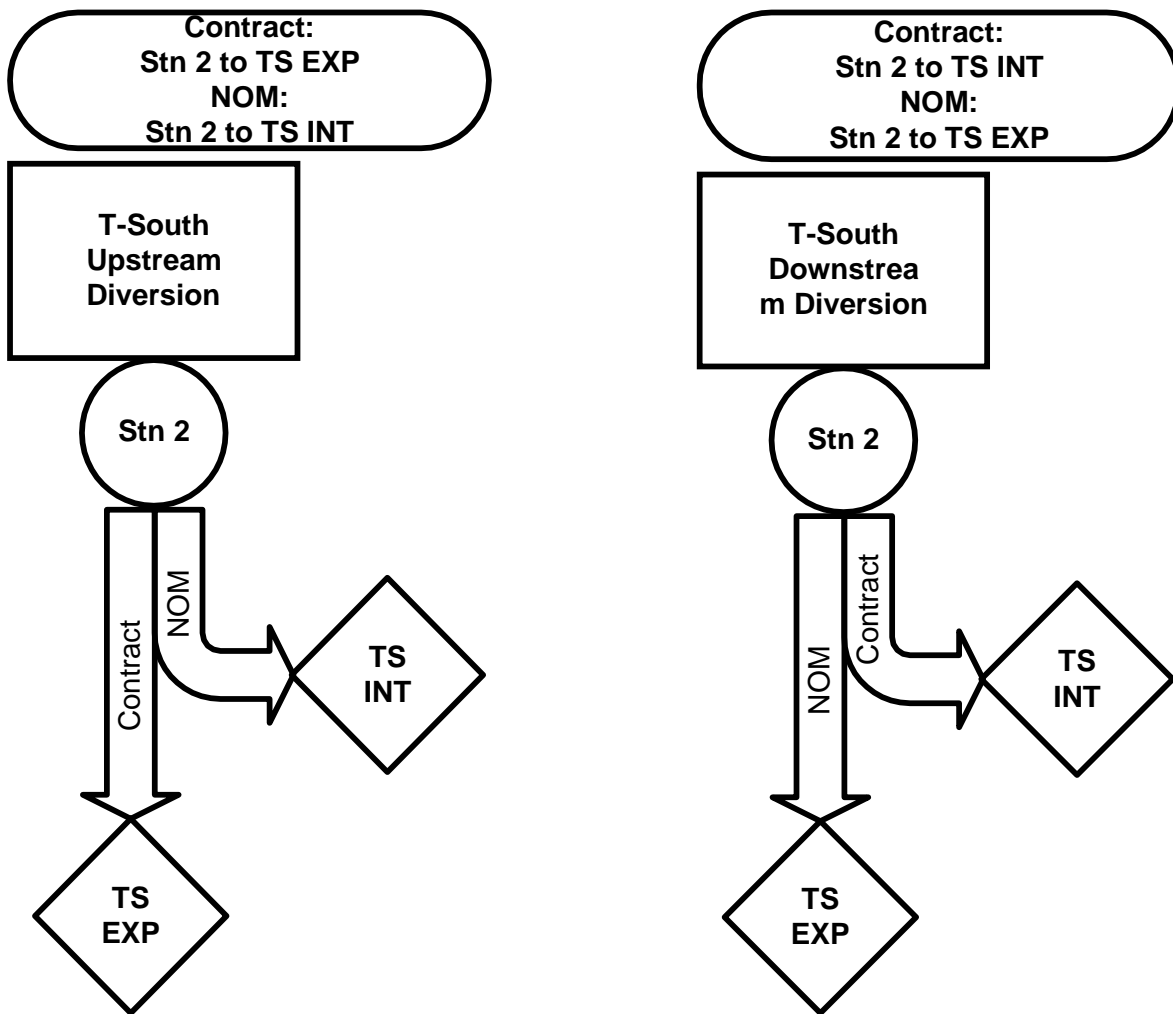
Contract:
Stn 2 to TS EXP
NOM:
Stn 2 to TS INT

T-South Upstream Diversion

Stn 2

NOM

Contract

TS INT

TS EXP

Contract:
Stn 2 to TS INT
NOM:
Stn 2 to TS EXP

T-South Downstrea m Diversion

Stn 2

Contract

NOM

TS INT

TS EXP